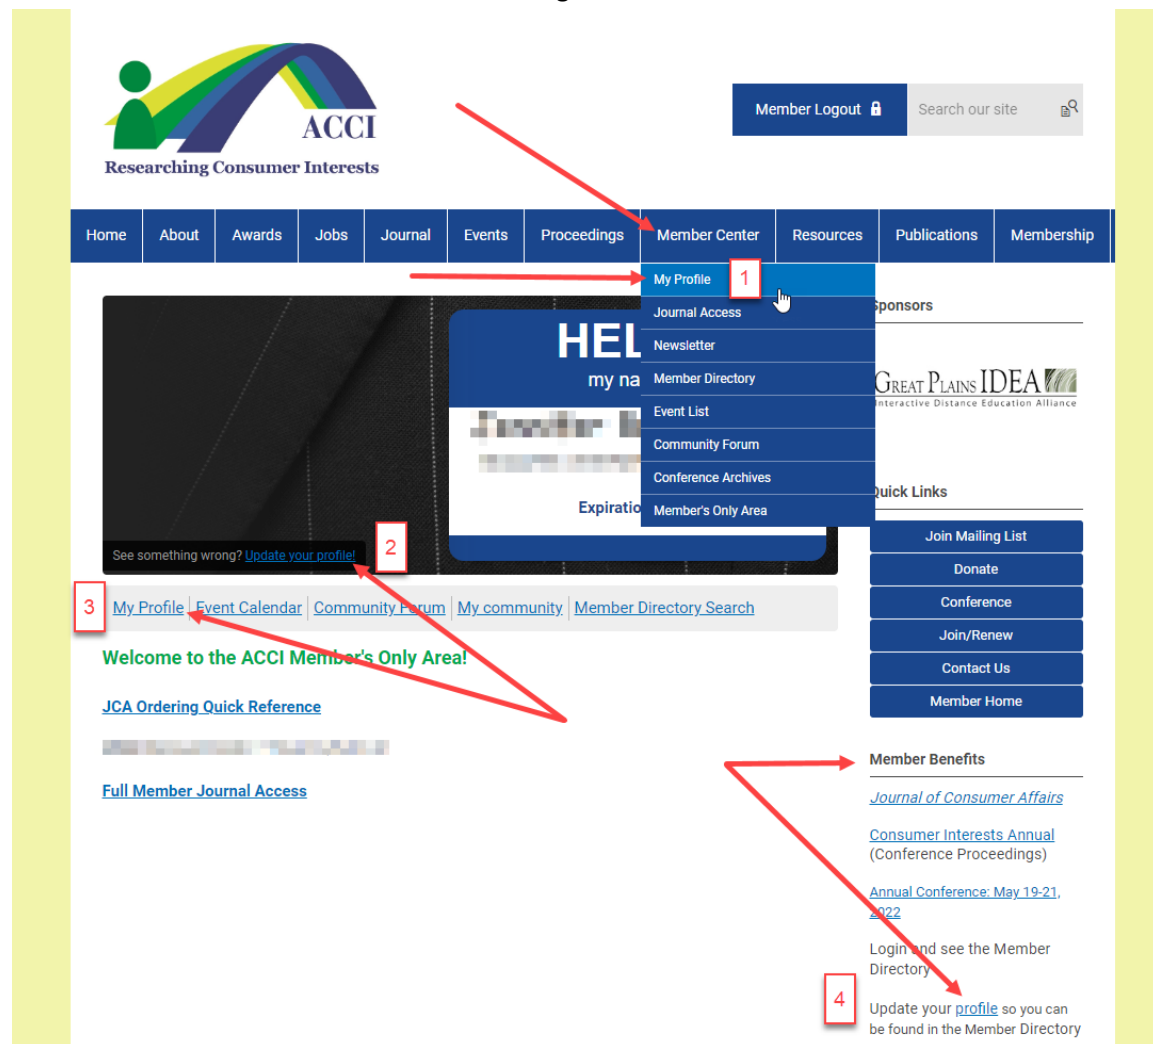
ACCI
Researching Consumer Interests

Member Logout

Search our site

Home | About | Awards | Jobs | Journal | Events | Proceedings | Member Center | Resources | Publications | Membership

My Profile
1
Journal Access
Newsletter
Member Directory
Event List
Community Forum
Conference Archives
Member's Only Area

HEL
my na

Expiratio

See something wrong? Update your profile!
2

3
My Profile | Event Calendar | Community Forum | My community | Member Directory Search

Welcome to the ACCI Member's Only Area!

JCA Ordering Quick Reference

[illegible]

Full Member Journal Access

Sponsors

GREAT PLAINS IDEA
Interactive Distance Education Alliance

Quick Links

Join Mailing List
Donate
Conference
Join/Renew
Contact Us
Member Home

Member Benefits

Journal of Consumer Affairs

Consumer Interests Annual (Conference Proceedings)

Annual Conference: May 19-21, 2022

Login and see the Member Directory

4
Update your profile so you can be found in the Member Directory